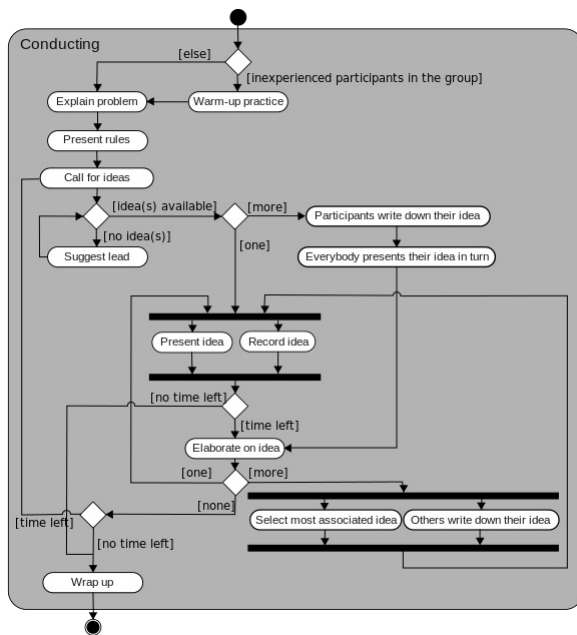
Conducting

[else]

[inexperienced participants in the group]

Explain problem

Warm-up practice

Present rules

Call for ideas

[idea(s) available]

[more]

Participants write down their idea

[no idea(s)]

[one]

Suggest lead

Everybody presents their idea in turn

Present idea

Record idea

[no time left]

[time left]

Elaborate on idea

[one]

[more]

[none]

[time left]

Select most associated idea

Others write down their idea

[no time left]

Wrap up